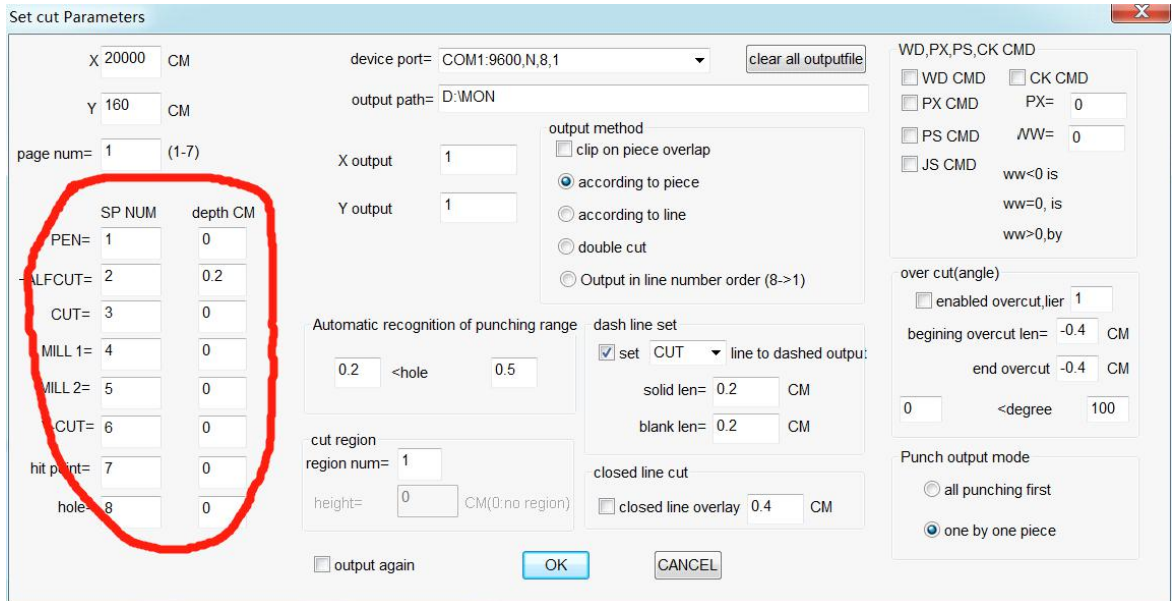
Set cut Parameters

X 20000 CM

Y 160 CM

page num= 1 (1-7)

| | SP NUM | depth CM |
|---|---|---|
| PEN= | 1 | 0 |
| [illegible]ALFCUT= | 2 | 0.2 |
| CUT= | 3 | 0 |
| MILL 1= | 4 | 0 |
| MILL 2= | 5 | 0 |
| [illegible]CUT= | 6 | 0 |
| hit p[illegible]nt= | 7 | 0 |
| hole= | 8 | 0 |

device port= COM1:9600,N,8,1

clear all outputfile

output path= D:\MON

X output 1

Y output 1

output method
clip on piece overlap
according to piece
according to line
double cut
Output in line number order (8->1)

Automatic recognition of punching range
0.2 <hole 0.5

dash line set
set CUT line to dashed outpu
solid len= 0.2 CM
blank len= 0.2 CM

cut region
region num= 1
height= 0 CM(0:no region)

closed line cut
closed line overlay 0.4 CM

output again

OK

CANCEL

WD,PX,PS,CK CMD
WD CMD
CK CMD
PX CMD
PX= 0
PS CMD
WW= 0
JS CMD
ww<0 is
ww=0, is
ww>0,by

over cut(angle)
enabled overcut,lier 1
begining overcut len= -0.4 CM
end overcut -0.4 CM
0 <degree 100

Punch output mode
all punching first
one by one piece